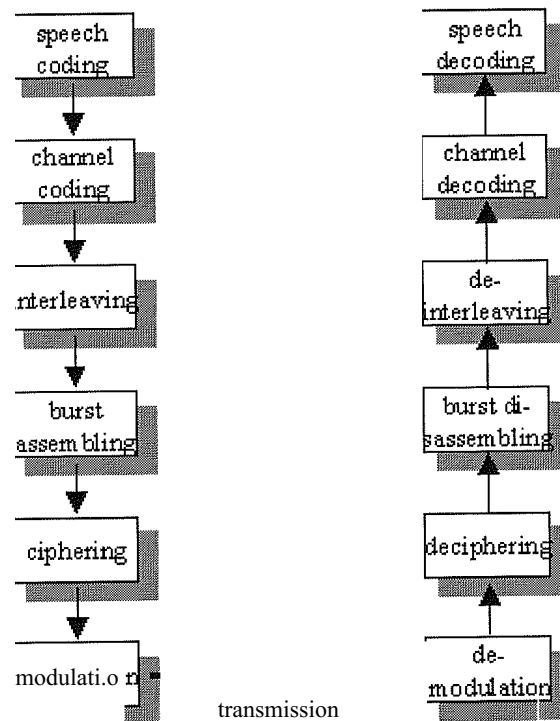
speech coding

channel coding

nterleaving

burst assembling

ciphering

modulati.o n

transmission

speech decoding

channel decoding

de-interleaving

burst di-sassembling

deciphering

de-modulation